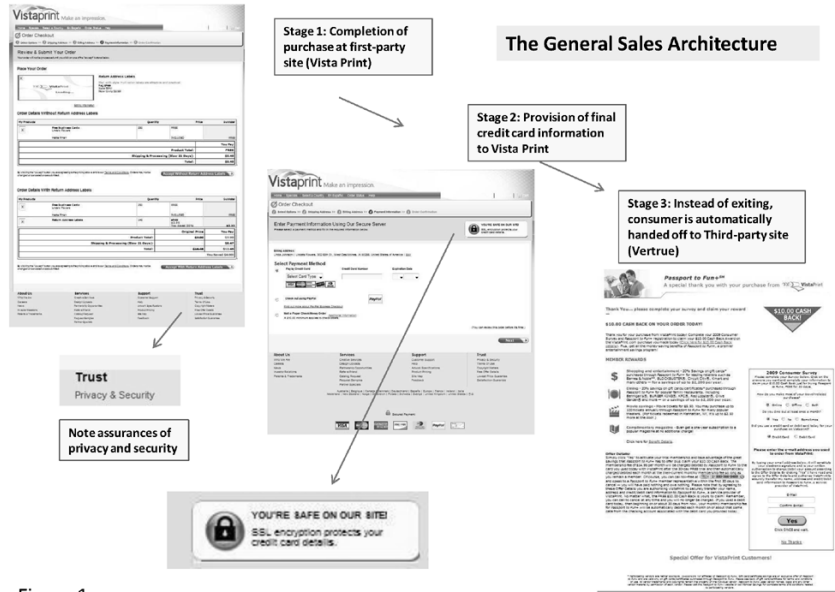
Stage 1: Completion of purchase at first-party site (Vista Print)

The General Sales Architecture

Stage 2: Provision of final credit card information to Vista Print

Stage 3: Instead of exiting, consumer is automatically handed off to Third-party site (Vertrue)

Vistaprint Make an impression.

Order Checkout

Review & Submit Your Order

Enter Payment Information Using Our Secure Server

Select Payment Method

Passport to Fun+
A special thank you with your purchase from VistaPrint

$10.00 CASH BACK!

$10.00 CASH BACK ON YOUR ORDER TODAY!

MEMBER REWARDS

2009 Consumer Survey

Yes

No thanks

Special Offer for VistaPrint Customers!

Trust
Privacy & Security

Note assurances of privacy and security

YOU'RE SAFE ON OUR SITE!
SSL encryption protects your credit card details.

Figure 1